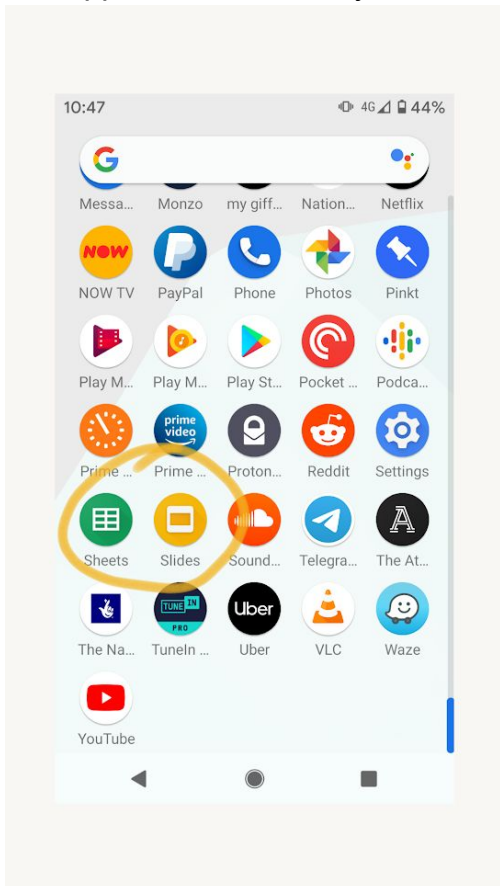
10:47 4G 44%

G

Messa... Monzo my giff... Nation... Netflix

NOW
NOW TV PayPal Phone Photos Pinkt

Play M... Play M... Play St... Pocket ... Podca...

prime video
Prime ... Prime ... Proton... Reddit Settings

Sheets Slides Sound... Telegra... The At...

TUNE IN PRO
Uber
The Na... TuneIn ... Uber VLC Waze

YouTube